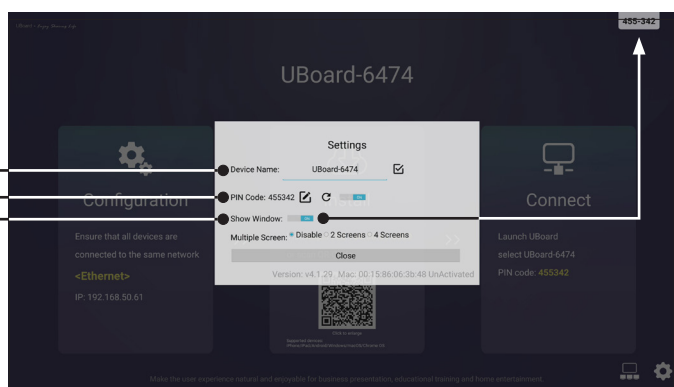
UBoard - Enjoy Sharing Life

455-342

UBoard-6474

Configuration

Ensure that all devices are connected to the same network

<Ethernet>

IP: 192.168.50.61

Settings

Device Name: UBoard-6474

PIN Code: 455342

Show Window:

Multiple Screen: Disable 2 Screens 4 Screens

Close

Version: v4.1.29 Mac: 00:15:86:06:3b:48 UnActivated

Connect

Launch UBoard

select UBoard-6474

PIN code: 455342

Make the user experience natural and enjoyable for business presentation, educational training and home entertainment